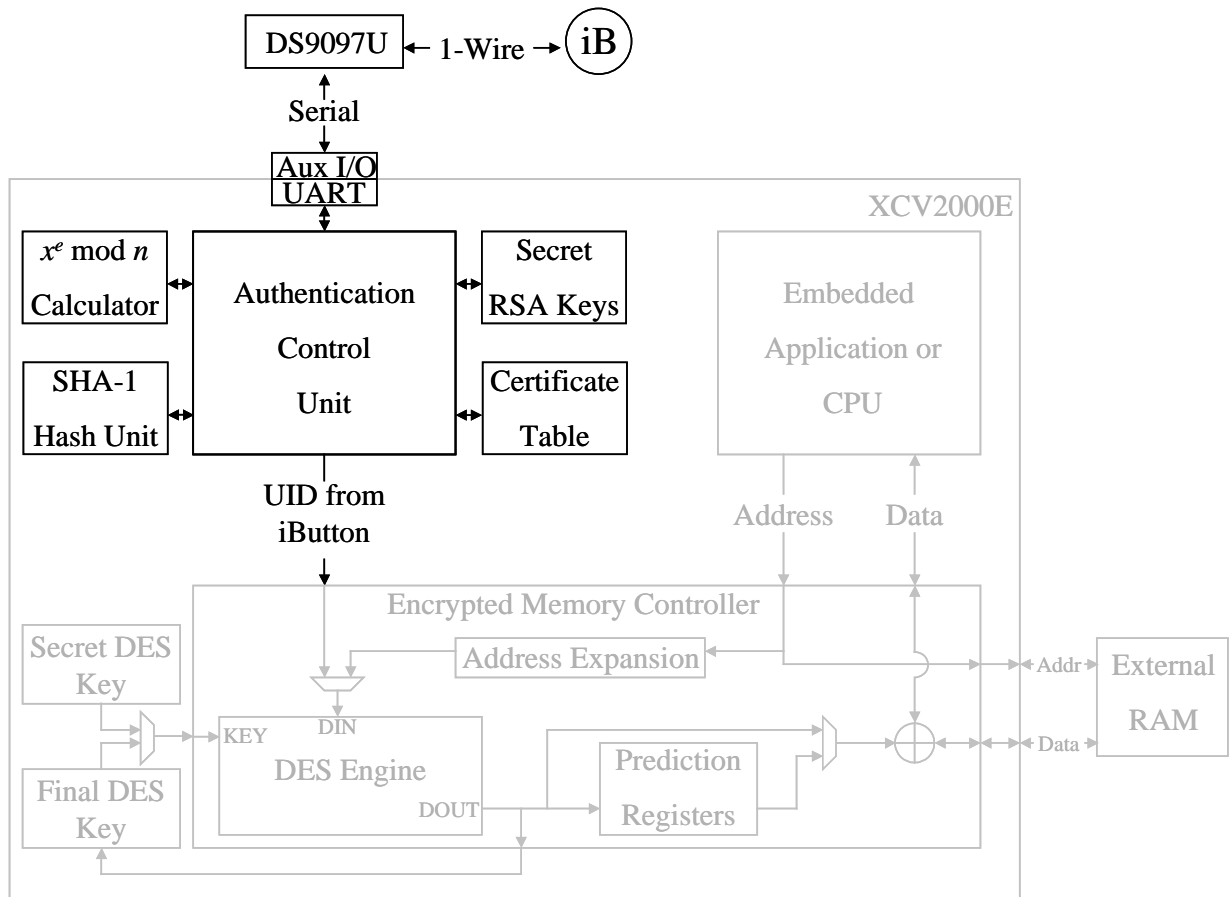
DS9097U
1-Wire
iB
Serial
Aux I/O
UART
XCV2000E
$x^e$ mod $n$
Calculator
Authentication
Control
Unit
Secret
RSA Keys
SHA-1
Hash Unit
Certificate
Table
Embedded
Application or
CPU
UID from
iButton
Address
Data
Encrypted Memory Controller
Secret DES
Key
Address Expansion
Addr
External
RAM
DIN
KEY
DES Engine
DOUT
Prediction
Registers
Data
Final DES
Key